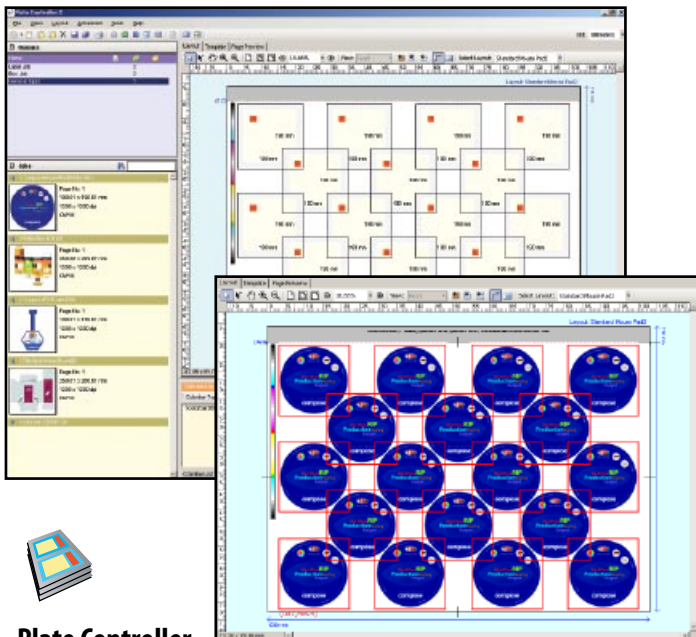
Plate Controller

Layout | Template | Page Preview

Layout: Standard Mount Pad2

100 mm

compose

compose

compose

compose

compose

compose

compose

compose

compose

compose

compose

compose

compose

compose

compose

compose

compose

compose

Page No: 1

Page No: 1

Page No: 1

Page No: 1